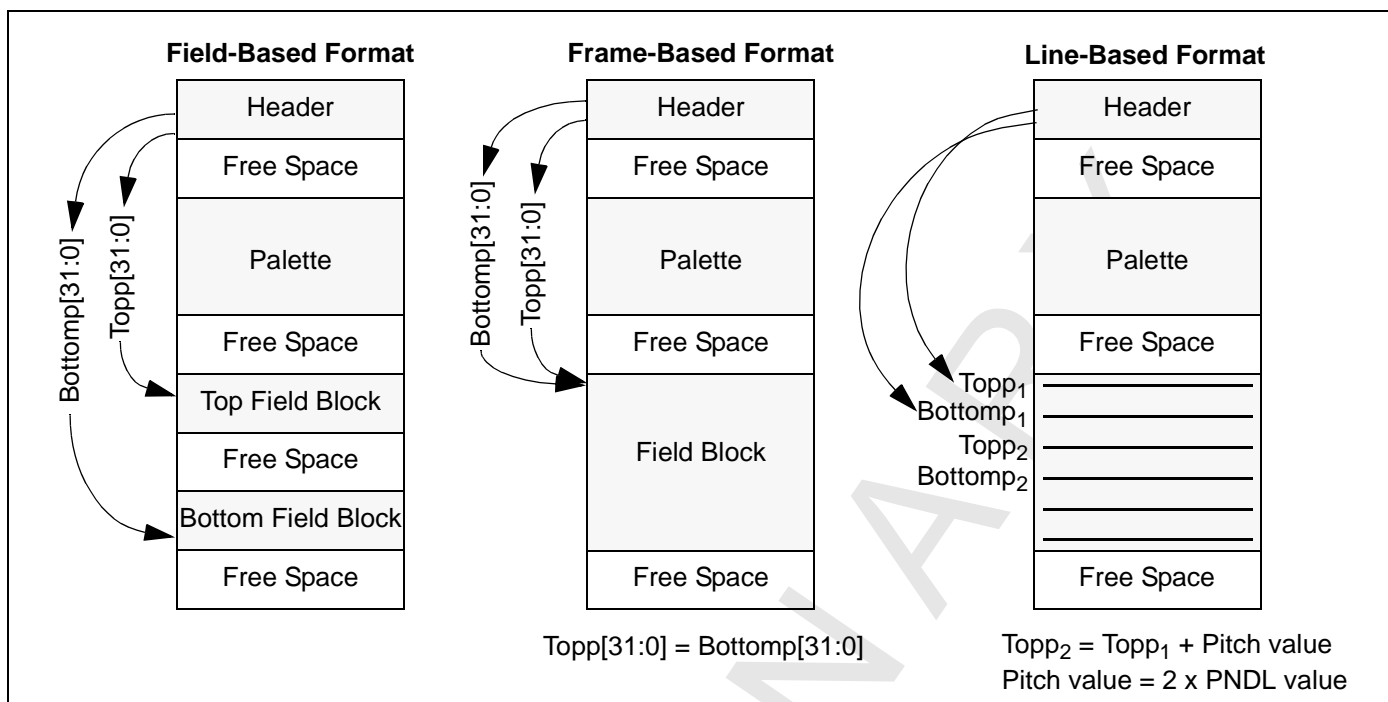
Field-Based Format

Header

Free Space

Palette

Free Space

Top Field Block

Free Space

Bottom Field Block

Free Space

Bottomp[31:0]

Topp[31:0]

Frame-Based Format

Header

Free Space

Palette

Free Space

Field Block

Free Space

Bottomp[31:0]

Topp[31:0]

Topp[31:0] = Bottomp[31:0]

Line-Based Format

Header

Free Space

Palette

Free Space

$Topp_1$
$Bottomp_1$
$Topp_2$
$Bottomp_2$

Free Space

$Topp_2 = Topp_1 + $ Pitch value
Pitch value = 2 x PNDL value